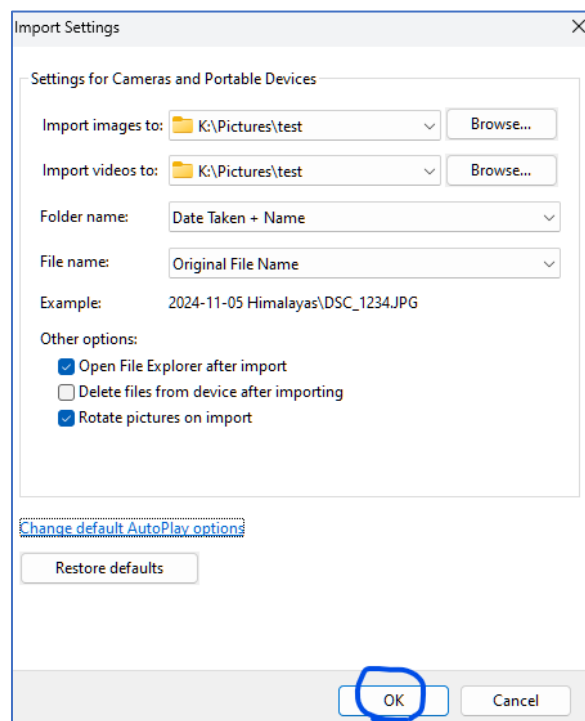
Import Settings

Settings for Cameras and Portable Devices

Import images to: K:\Pictures\test Browse...

Import videos to: K:\Pictures\test Browse...

Folder name: Date Taken + Name

File name: Original File Name

Example: 2024-11-05 Himalayas\DSC_1234.JPG

Other options:

Open File Explorer after import

Delete files from device after importing

Rotate pictures on import

Change default AutoPlay options

Restore defaults

OK

Cancel